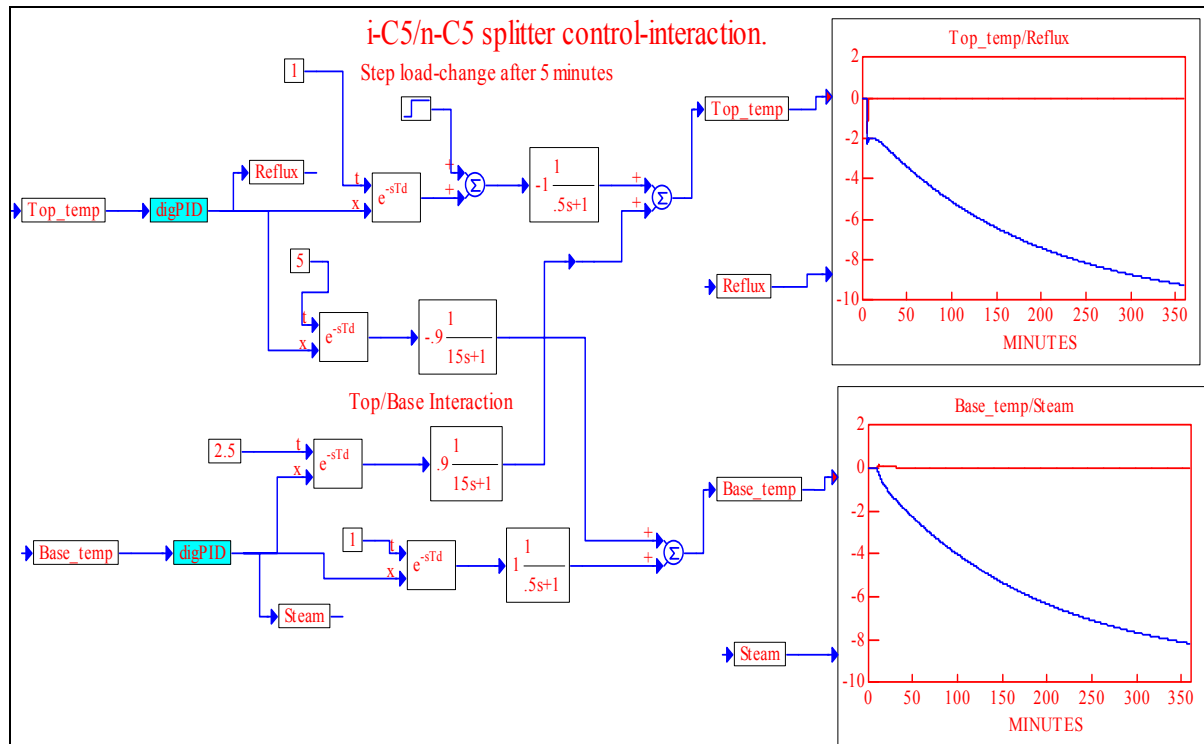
i-C5/n-C5 splitter control-interaction.

1

Step load-change after 5 minutes

Reflux

Top_temp

digPID

t

x

$e^{-sTd}$

+

+

Σ

$-1\frac{1}{.5s+1}$

+

+

Σ

Top_temp

5

t

x

$e^{-sTd}$

$-.9\frac{1}{15s+1}$

Top/Base Interaction

2.5

t

x

$e^{-sTd}$

$.9\frac{1}{15s+1}$

Base_temp

digPID

1

t

x

$e^{-sTd}$

$1\frac{1}{.5s+1}$

+

+

Σ

Base_temp

Steam

Reflux

Steam

Top_temp/Reflux

2

0

-2

-4

-6

-8

-10

0 50 100 150 200 250 300 350

MINUTES

Base_temp/Steam

2

0

-2

-4

-6

-8

-10

0 50 100 150 200 250 300 350

MINUTES